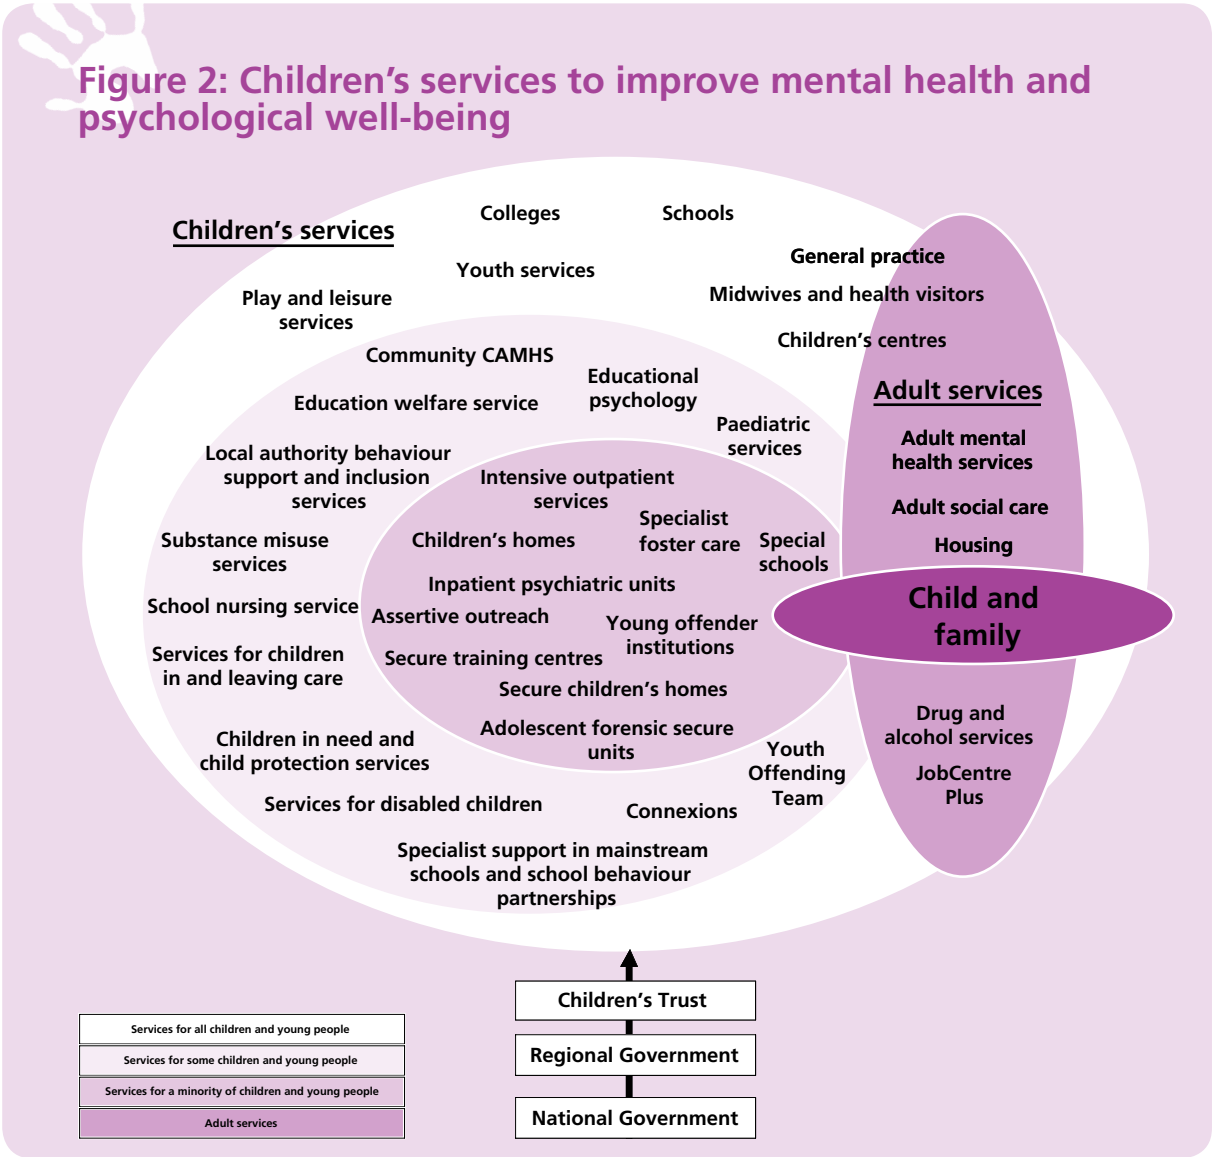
Figure 2: Children's services to improve mental health and psychological well-being

Children's services

Colleges

Schools

Youth services

Play and leisure services

General practice

Midwives and health visitors

Children's centres

Community CAMHS

Educational psychology

Education welfare service

Paediatric services

Adult services

Adult mental health services

Adult social care

Housing

Local authority behaviour support and inclusion services

Intensive outpatient services

Specialist foster care

Special schools

Children's homes

Substance misuse services

Inpatient psychiatric units

School nursing service

Assertive outreach

Young offender institutions

Child and family

Services for children in and leaving care

Secure training centres

Secure children's homes

Adolescent forensic secure units

Drug and alcohol services

Children in need and child protection services

Youth Offending Team

JobCentre Plus

Services for disabled children

Connexions

Specialist support in mainstream schools and school behaviour partnerships

Children's Trust

Regional Government

National Government

Services for all children and young people

Services for some children and young people

Services for a minority of children and young people

Adult services